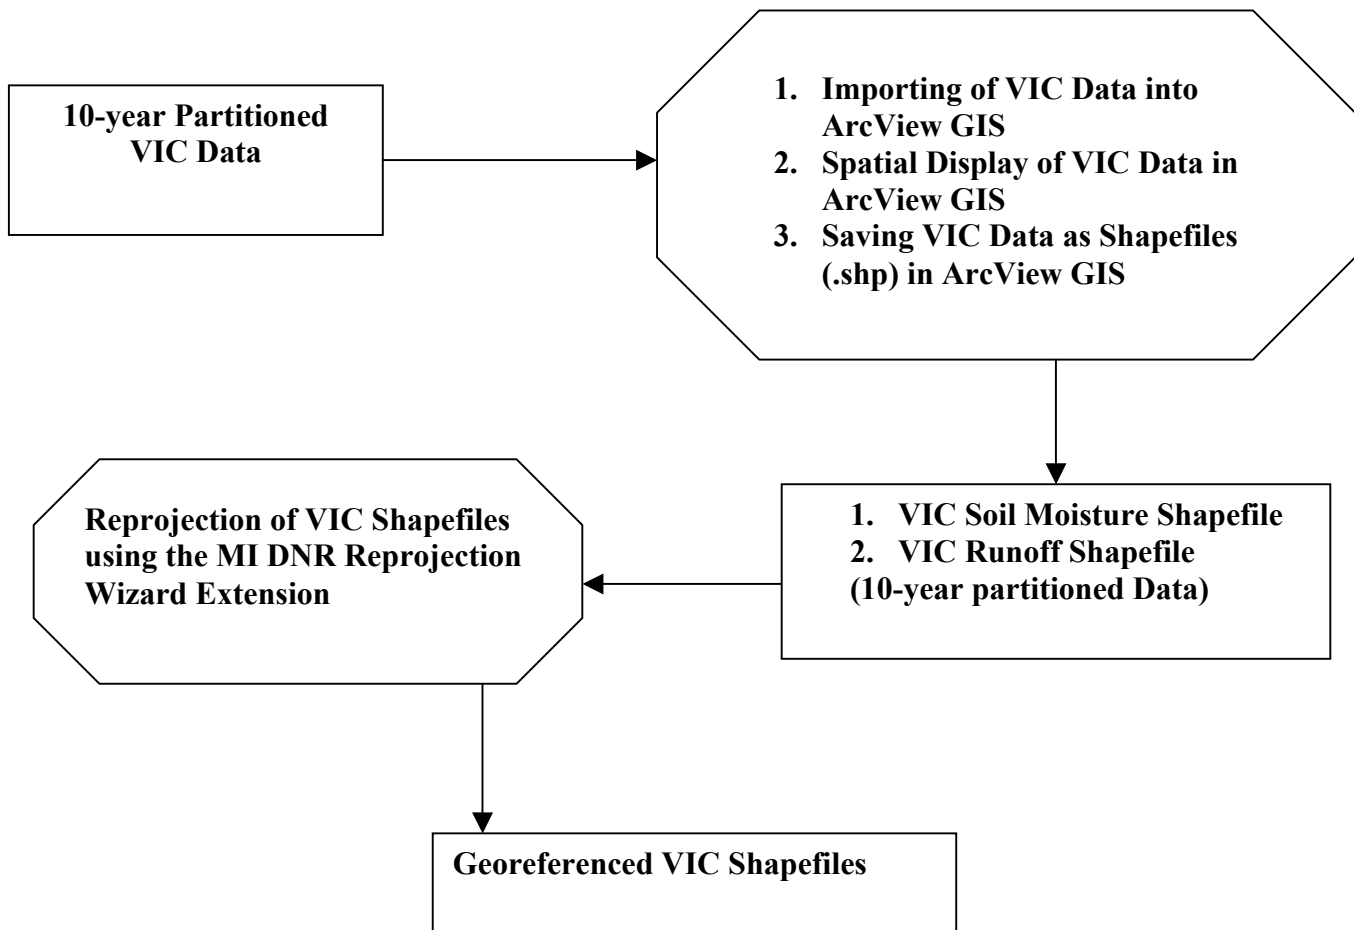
10-year Partitioned VIC Data

1. Importing of VIC Data into ArcView GIS
2. Spatial Display of VIC Data in ArcView GIS
3. Saving VIC Data as Shapefiles (.shp) in ArcView GIS

1. VIC Soil Moisture Shapefile
2. VIC Runoff Shapefile
(10-year partitioned Data)

Reprojection of VIC Shapefiles using the MI DNR Reprojection Wizard Extension

Georeferenced VIC Shapefiles